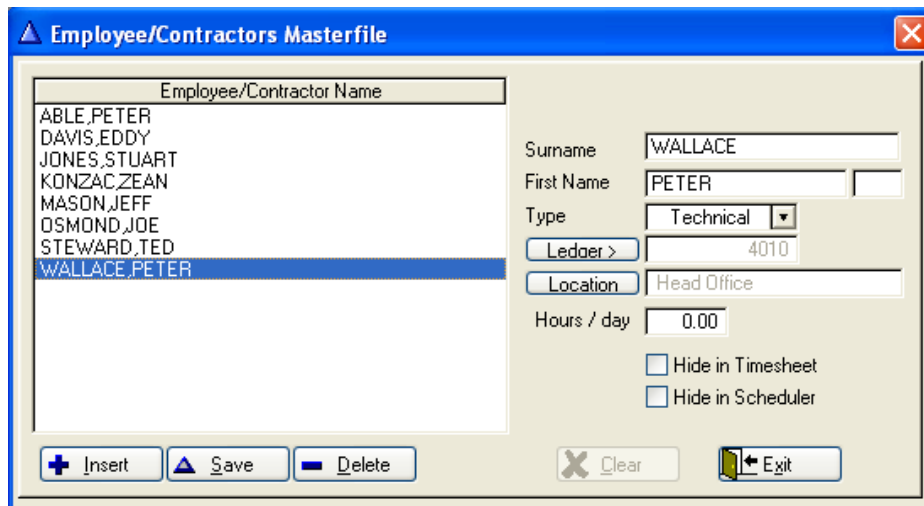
Employee/Contractors Masterfile

| Employee/Contractor Name |
|---|
| ABLE,PETER |
| DAVIS,EDDY |
| JONES,STUART |
| KONZAC,ZEAN |
| MASON,JEFF |
| OSMOND,JOE |
| STEWARD,TED |
| WALLACE,PETER |

Surname WALLACE
First Name PETER
Type Technical
Ledger > 4010
Location Head Office
Hours / day 0.00
Hide in Timesheet
Hide in Scheduler

Insert Save Delete Clear Exit